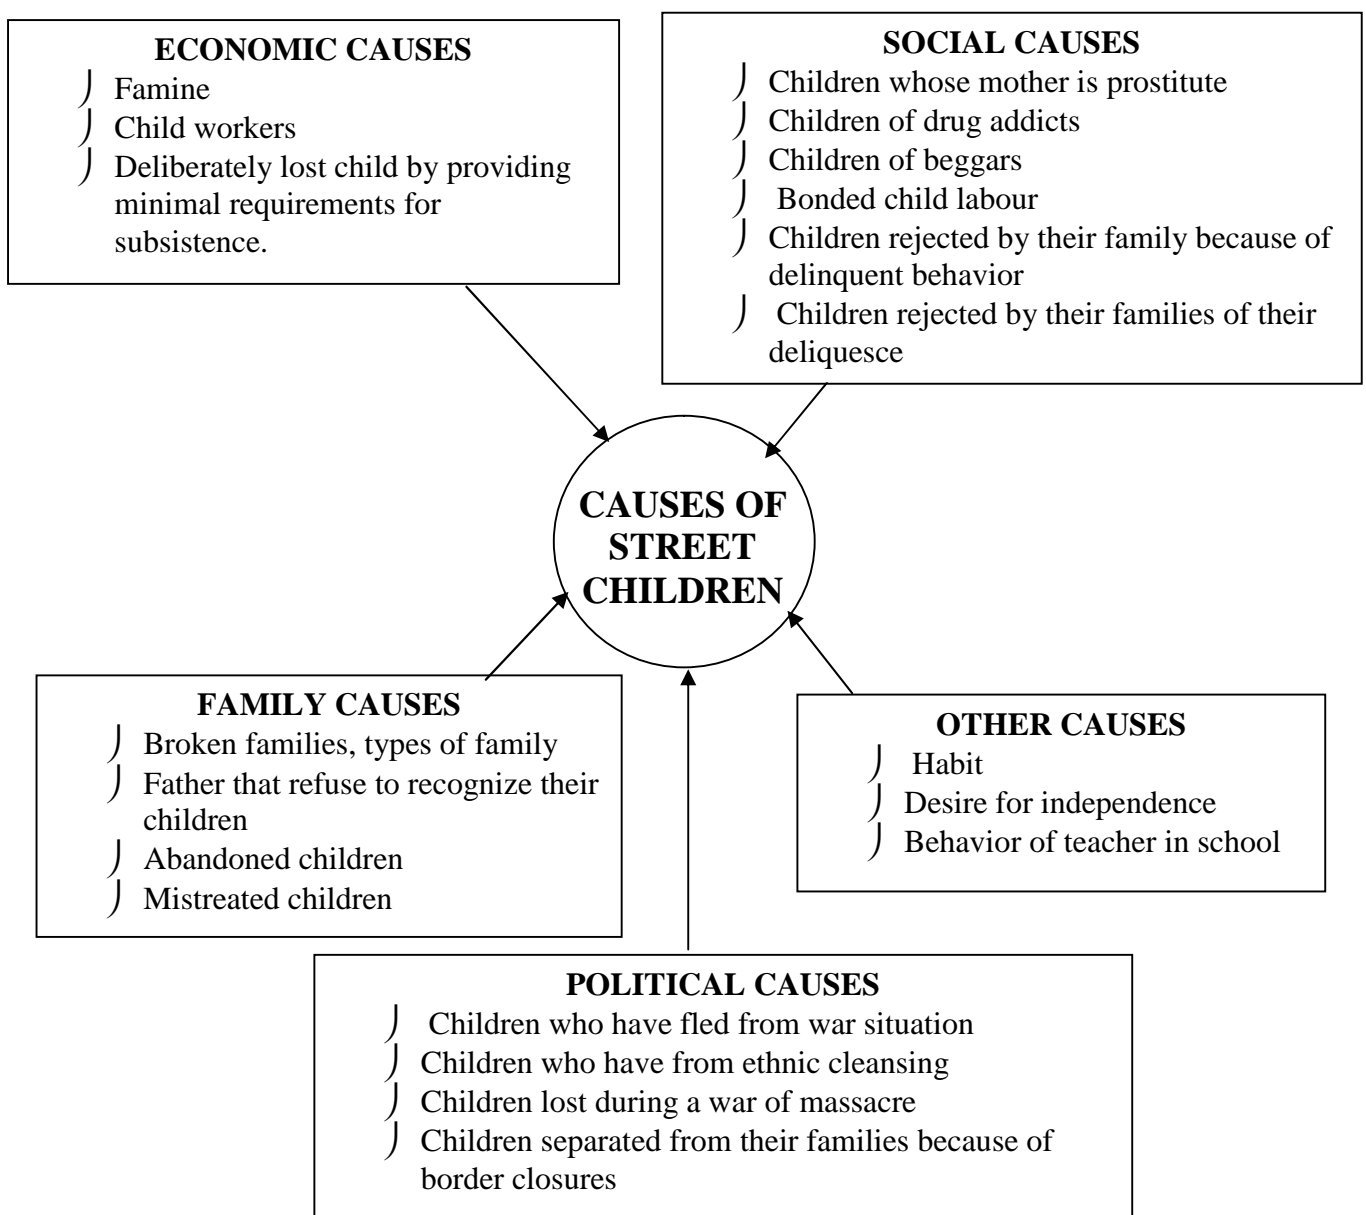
**ECONOMIC CAUSES**
- Famine
- Child workers
- Deliberately lost child by providing minimal requirements for subsistence.

**SOCIAL CAUSES**
- Children whose mother is prostitute
- Children of drug addicts
- Children of beggars
- Bonded child labour
- Children rejected by their family because of delinquent behavior
- Children rejected by their families of their deliquesce

**CAUSES OF STREET CHILDREN**

**FAMILY CAUSES**
- Broken families, types of family
- Father that refuse to recognize their children
- Abandoned children
- Mistreated children

**OTHER CAUSES**
- Habit
- Desire for independence
- Behavior of teacher in school

**POLITICAL CAUSES**
- Children who have fled from war situation
- Children who have from ethnic cleansing
- Children lost during a war of massacre
- Children separated from their families because of border closures